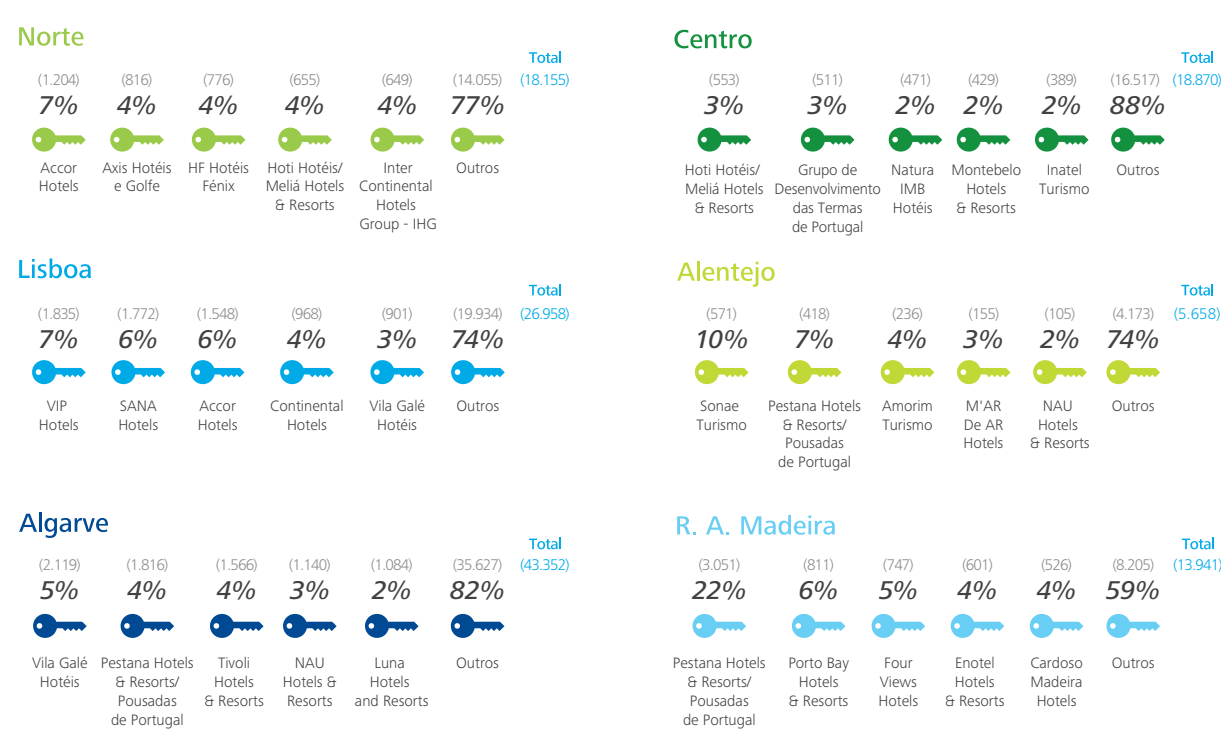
Norte

Total (18.155)

| (1.204) | (816) | (776) | (655) | (649) | (14.055) |
|---|---|---|---|---|---|
| 7% | 4% | 4% | 4% | 4% | 77% |
| Accor Hotels | Axis Hotéis e Golfe | HF Hotéis Fénix | Hoti Hotéis/ Meliá Hotels & Resorts | Inter Continental Hotels Group - IHG | Outros |

Centro

Total (18.870)

| (553) | (511) | (471) | (429) | (389) | (16.517) |
|---|---|---|---|---|---|
| 3% | 3% | 2% | 2% | 2% | 88% |
| Hoti Hotéis/ Meliá Hotels & Resorts | Grupo de Desenvolvimento das Termas de Portugal | Natura IMB Hotéis | Montebelo Hotels & Resorts | Inatel Turismo | Outros |

Lisboa

Total (26.958)

| (1.835) | (1.772) | (1.548) | (968) | (901) | (19.934) |
|---|---|---|---|---|---|
| 7% | 6% | 6% | 4% | 3% | 74% |
| VIP Hotels | SANA Hotels | Accor Hotels | Continental Hotels | Vila Galé Hotéis | Outros |

Alentejo

Total (5.658)

| (571) | (418) | (236) | (155) | (105) | (4.173) |
|---|---|---|---|---|---|
| 10% | 7% | 4% | 3% | 2% | 74% |
| Sonae Turismo | Pestana Hotels & Resorts/ Pousadas de Portugal | Amorim Turismo | M'AR De AR Hotels | NAU Hotels & Resorts | Outros |

Algarve

Total (43.352)

| (2.119) | (1.816) | (1.566) | (1.140) | (1.084) | (35.627) |
|---|---|---|---|---|---|
| 5% | 4% | 4% | 3% | 2% | 82% |
| Vila Galé Hotéis | Pestana Hotels & Resorts/ Pousadas de Portugal | Tivoli Hotels & Resorts | NAU Hotels & Resorts | Luna Hotels and Resorts | Outros |

R. A. Madeira

Total (13.941)

| (3.051) | (811) | (747) | (601) | (526) | (8.205) |
|---|---|---|---|---|---|
| 22% | 6% | 5% | 4% | 4% | 59% |
| Pestana Hotels & Resorts/ Pousadas de Portugal | Porto Bay Hotels & Resorts | Four Views Hotels | Enotel Hotels & Resorts | Cardoso Madeira Hotels | Outros |